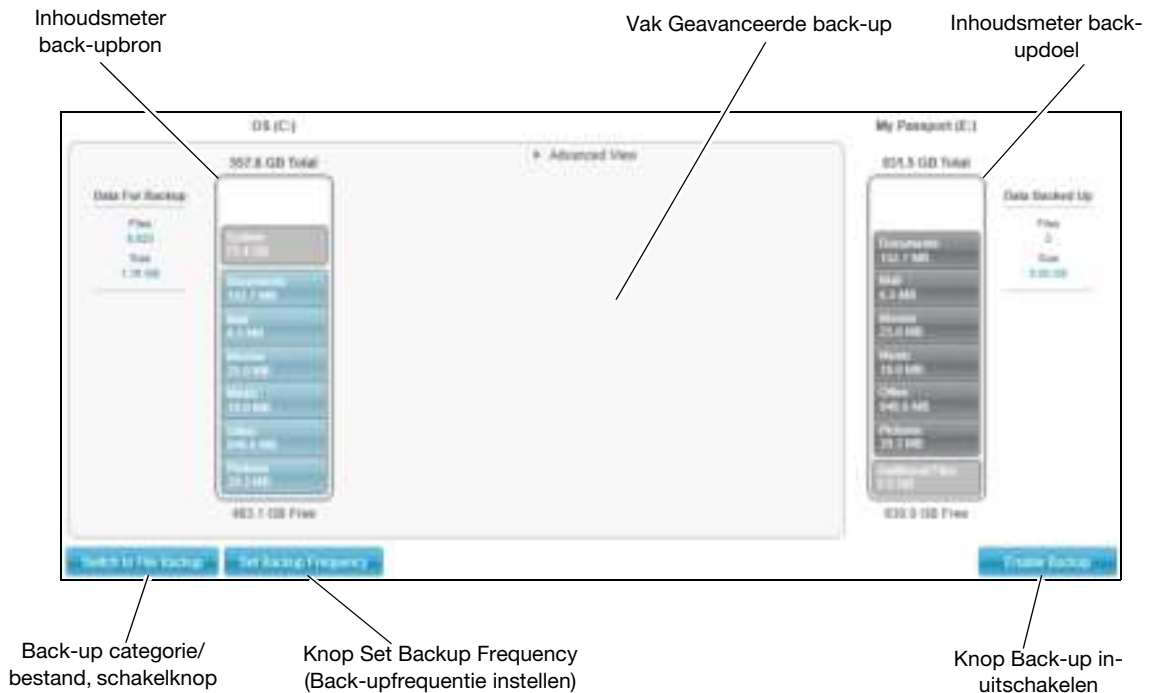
Inhoudsmeter back-upbron

Vak Geavanceerde back-up

Inhoudsmeter back-updoel

OS (C:)

My Passport (E:)

357.8 GB Total

Advanced View

931.5 GB Total

Data For Backup

Files
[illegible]

Size
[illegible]

System
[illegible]

Documents
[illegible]

Mail
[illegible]

Movies
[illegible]

Music
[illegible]

Other
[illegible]

Pictures
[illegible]

Data Backed Up

Files
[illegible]

Size
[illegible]

Documents
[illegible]

Mail
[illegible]

Movies
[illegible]

Music
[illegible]

Other
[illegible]

Pictures
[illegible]

Additional Files
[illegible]

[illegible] GB Free

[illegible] GB Free

Switch to File Backup

Set Backup Frequency

Enable Backup

Back-up categorie/ bestand, schakelknop

Knop Set Backup Frequency (Back-upfrequentie instellen)

Knop Back-up in-uitschakelen